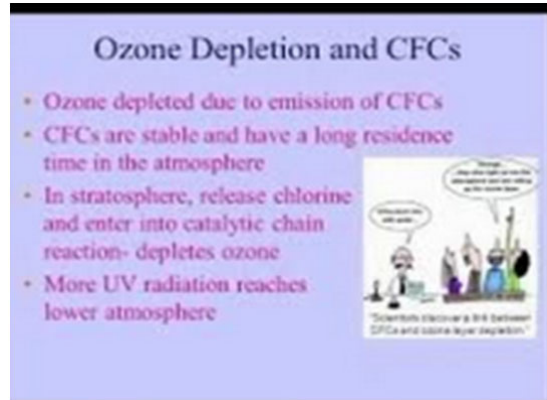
Ozone Depletion and CFCs

• Ozone depleted due to emission of CFCs
• CFCs are stable and have a long residence time in the atmosphere
• In stratosphere, release chlorine and enter into catalytic chain reaction- depletes ozone
• More UV radiation reaches lower atmosphere

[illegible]

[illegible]

"Scientists discover a link between CFCs and ozone layer depletion."